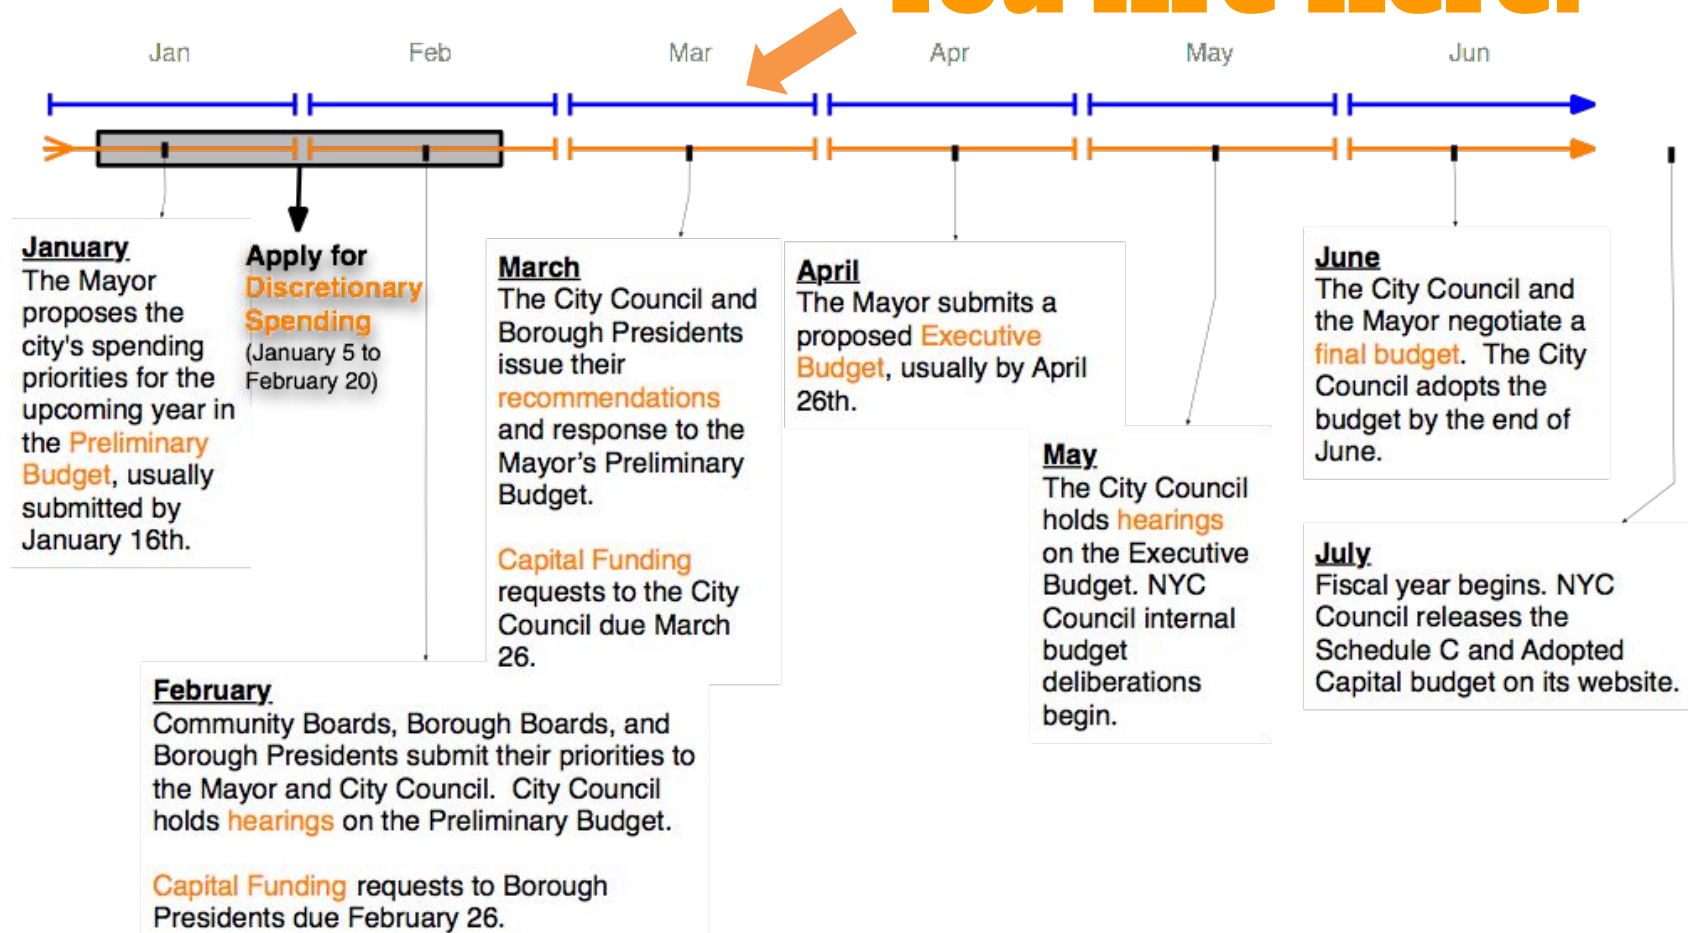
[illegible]

Jan Feb Mar Apr May Jun

January
The Mayor proposes the city's spending priorities for the upcoming year in the Preliminary Budget, usually submitted by January 16th.

Apply for Discretionary Spending
(January 5 to February 20)

March
The City Council and Borough Presidents issue their recommendations and response to the Mayor's Preliminary Budget.

Capital Funding requests to the City Council due March 26.

April
The Mayor submits a proposed Executive Budget, usually by April 26th.

May
The City Council holds hearings on the Executive Budget. NYC Council internal budget deliberations begin.

June
The City Council and the Mayor negotiate a final budget. The City Council adopts the budget by the end of June.

July
Fiscal year begins. NYC Council releases the Schedule C and Adopted Capital budget on its website.

February
Community Boards, Borough Boards, and Borough Presidents submit their priorities to the Mayor and City Council. City Council holds hearings on the Preliminary Budget.

Capital Funding requests to Borough Presidents due February 26.